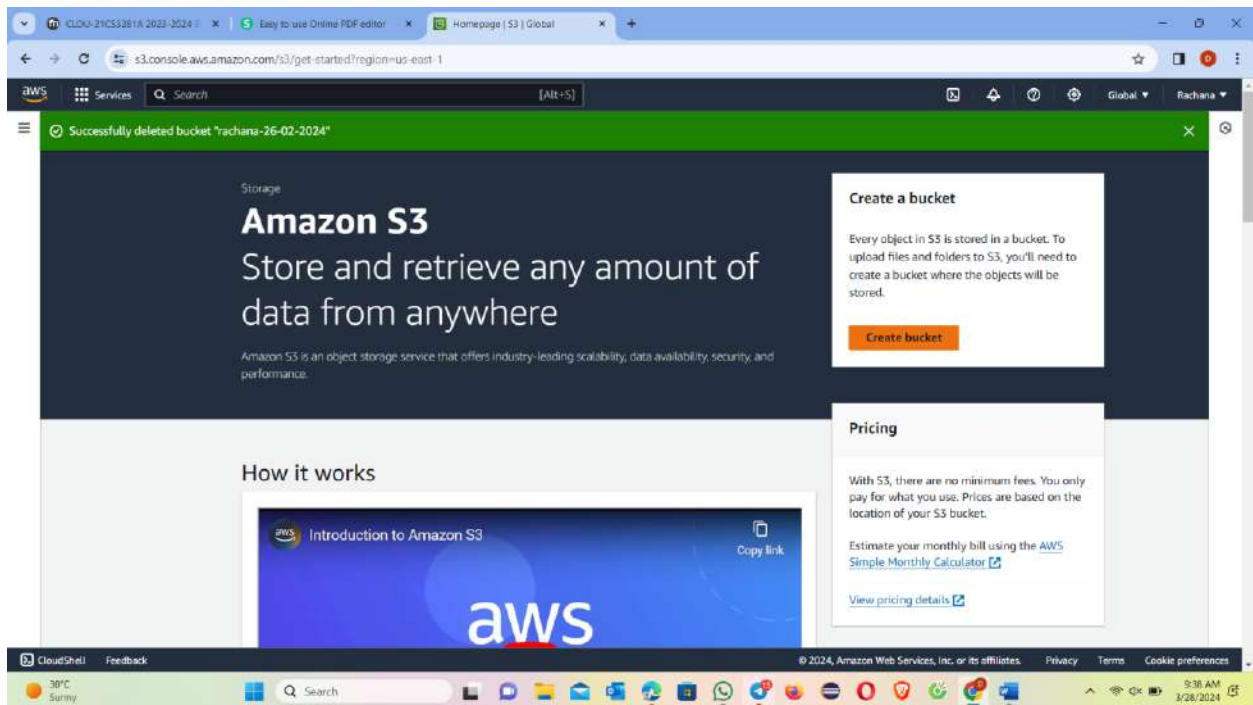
CLOU-21CS3281A 2023-2024 | Easy to use Online PDF editor | Homepage | S3 | Global

s3.console.aws.amazon.com/s3/get-started?region=us-east-1

aws Services Search [Alt+S] Global Rachana

Successfully deleted bucket "rachana-26-02-2024"

Storage

Amazon S3

Store and retrieve any amount of data from anywhere

Amazon S3 is an object storage service that offers industry-leading scalability, data availability, security, and performance.

Create a bucket

Every object in S3 is stored in a bucket. To upload files and folders to S3, you'll need to create a bucket where the objects will be stored.

Create bucket

Pricing

With S3, there are no minimum fees. You only pay for what you use. Prices are based on the location of your S3 bucket.

Estimate your monthly bill using the AWS Simple Monthly Calculator

View pricing details

How it works

Introduction to Amazon S3

Copy link

aws

CloudShell Feedback

© 2024, Amazon Web Services, Inc. or its affiliates. Privacy Terms Cookie preferences

30°C Sunny

Search

9:38 AM 3/28/2024